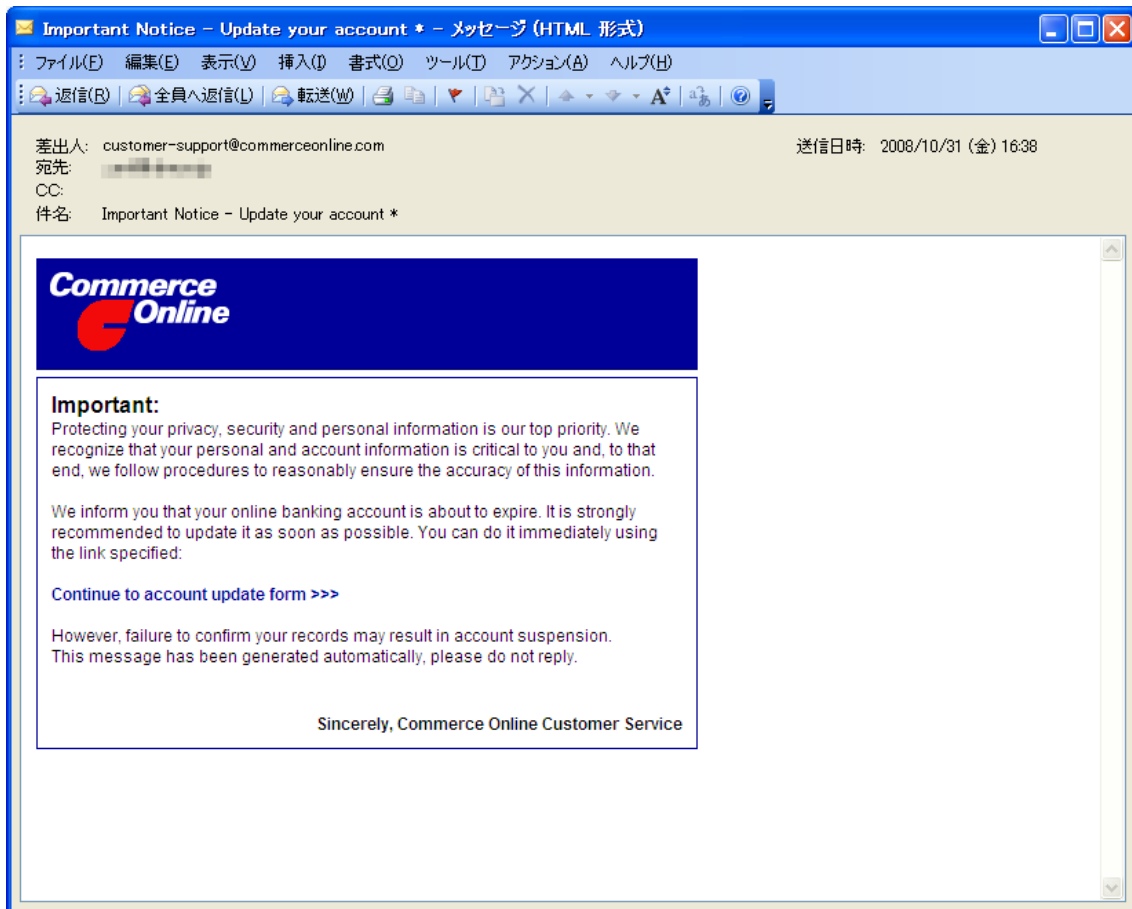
Important Notice - Update your account * - メッセージ (HTML 形式)

ファイル(F) 編集(E) 表示(V) 挿入(I) 書式(O) ツール(T) アクション(A) ヘルプ(H)

返信(R) 全員へ返信(L) 転送(W)

差出人: customer-support@commerceonline.com
宛先: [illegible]
CC:
件名: Important Notice - Update your account *

送信日時: 2008/10/31 (金) 16:38

Commerce Online

Important:
Protecting your privacy, security and personal information is our top priority. We recognize that your personal and account information is critical to you and, to that end, we follow procedures to reasonably ensure the accuracy of this information.

We inform you that your online banking account is about to expire. It is strongly recommended to update it as soon as possible. You can do it immediately using the link specified:

Continue to account update form >>>

However, failure to confirm your records may result in account suspension.
This message has been generated automatically, please do not reply.

Sincerely, Commerce Online Customer Service